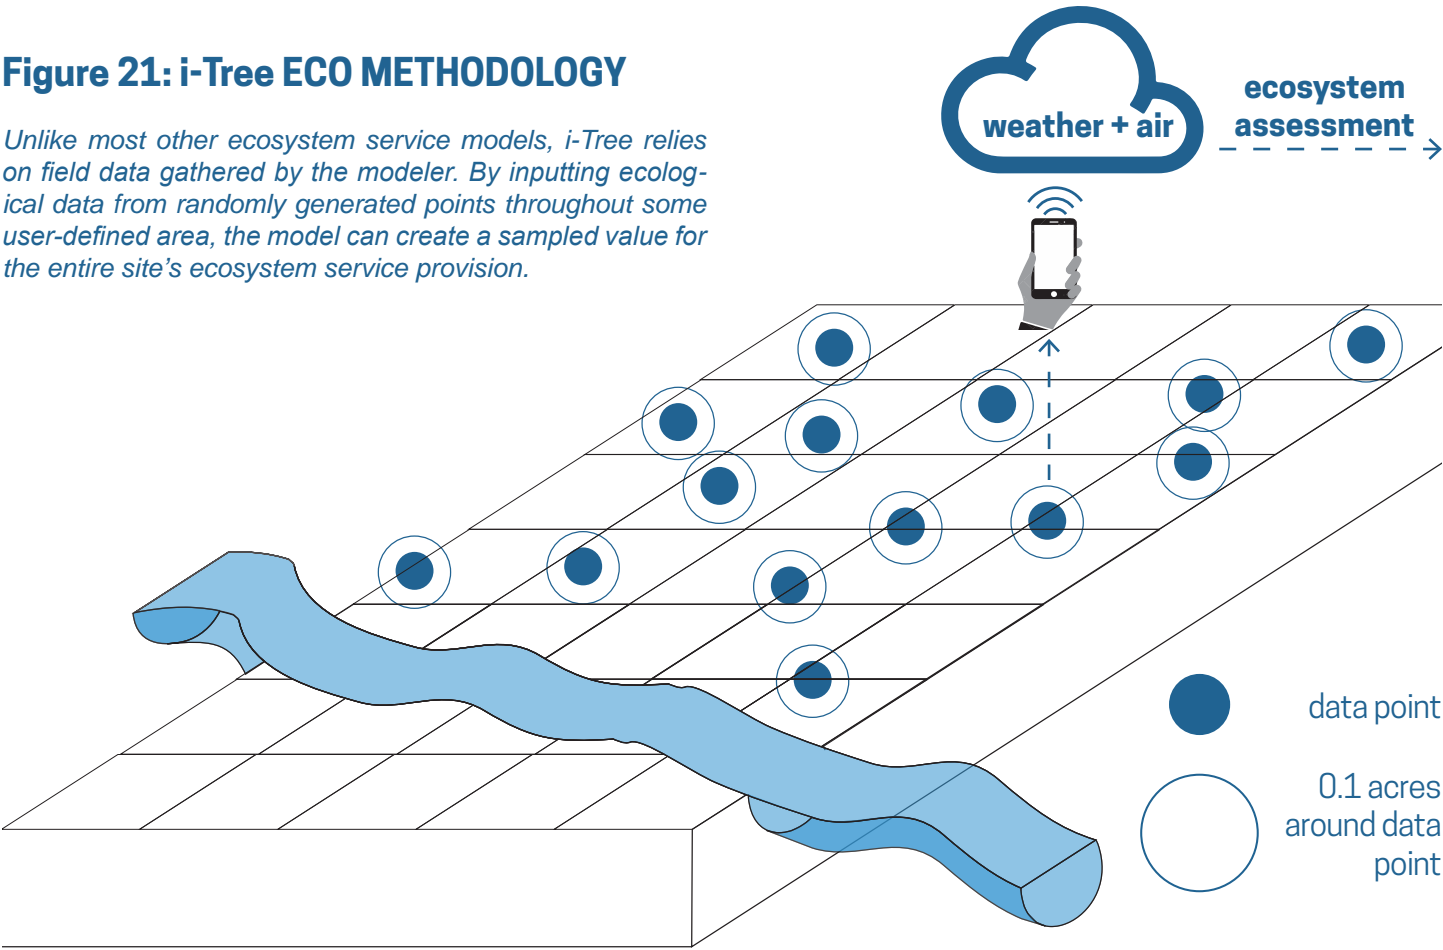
Figure 21: i-Tree ECO METHODOLOGY

Unlike most other ecosystem service models, i-Tree relies on field data gathered by the modeler. By inputting ecological data from randomly generated points throughout some user-defined area, the model can create a sampled value for the entire site's ecosystem service provision.

weather + air

ecosystem assessment

data point

0.1 acres around data point